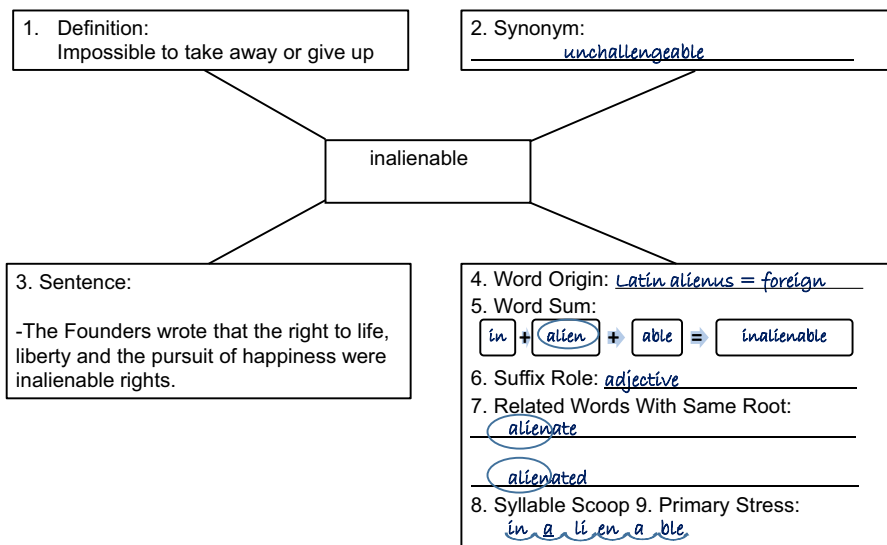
1. Definition:
Impossible to take away or give up

2. Synonym:
unchallengeable

inalienable

3. Sentence:

-The Founders wrote that the right to life, liberty and the pursuit of happiness were inalienable rights.

4. Word Origin: Latin alienus = foreign

5. Word Sum:

in + alien + able = inalienable

6. Suffix Role: adjective

7. Related Words With Same Root:

alienate

alienated

8. Syllable Scoop 9. Primary Stress:

in a li en a ble